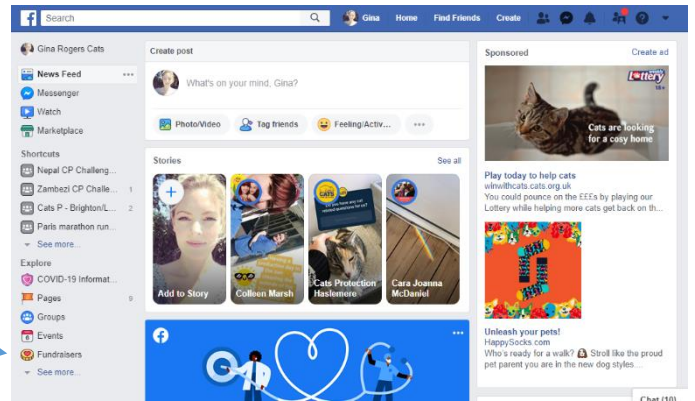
Search
Gina Home Find Friends Create

Gina Rogers Cats
News Feed
Messenger
Watch
Marketplace
Shortcuts
Nepal CP Challeng...
Zambezi CP Challe... 1
Cats P - Brighton/L... 2
Paris marathon run...
See more...
Explore
COVID-19 Informat...
Pages 9
Groups
Events
Fundraisers
See more...

Create post
What's on your mind, Gina?
Photo/Video
Tag friends
Feeling/Activ...

Stories
See all
Add to Story
Colleen Marsh
Cats Protection Haslemere
Cara Joanna McDaniel

Sponsored
Create ad
Lottery
Cats are looking for a cosy home
Play today to help cats
winwithcats.cats.org.uk
You could pounce on the £££s by playing our Lottery while helping more cats get back on th...
Unleash your pets!
HappySocks.com
Who's ready for a walk? Stroll like the proud pet parent you are in the new dog styles...
Chat (10)